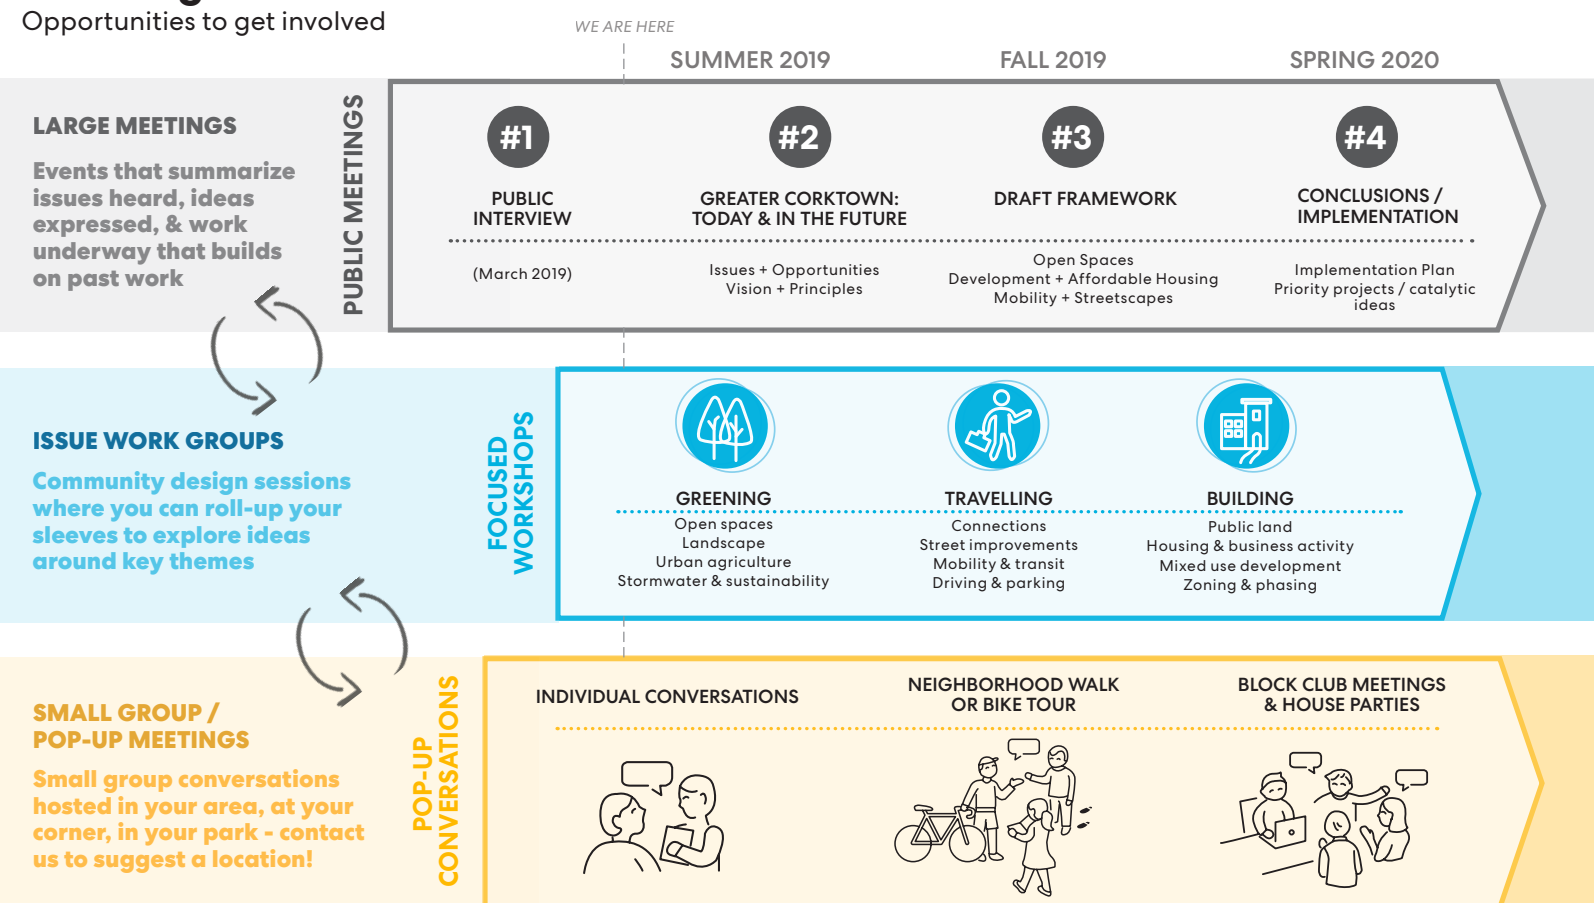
Opportunities to get involved

WE ARE HERE

SUMMER 2019

FALL 2019

SPRING 2020

LARGE MEETINGS

Events that summarize issues heard, ideas expressed, & work underway that builds on past work

PUBLIC MEETINGS

#1
PUBLIC INTERVIEW
(March 2019)

#2
GREATER CORKTOWN: TODAY & IN THE FUTURE
Issues + Opportunities
Vision + Principles

#3
DRAFT FRAMEWORK
Open Spaces
Development + Affordable Housing
Mobility + Streetscapes

#4
CONCLUSIONS / IMPLEMENTATION
Implementation Plan
Priority projects / catalytic ideas

ISSUE WORK GROUPS

Community design sessions where you can roll-up your sleeves to explore ideas around key themes

FOCUSED WORKSHOPS

GREENING
Open spaces
Landscape
Urban agriculture
Stormwater & sustainability

TRAVELLING
Connections
Street improvements
Mobility & transit
Driving & parking

BUILDING
Public land
Housing & business activity
Mixed use development
Zoning & phasing

SMALL GROUP / POP-UP MEETINGS

Small group conversations hosted in your area, at your corner, in your park - contact us to suggest a location!

POP-UP CONVERSATIONS

INDIVIDUAL CONVERSATIONS

NEIGHBORHOOD WALK OR BIKE TOUR

BLOCK CLUB MEETINGS & HOUSE PARTIES